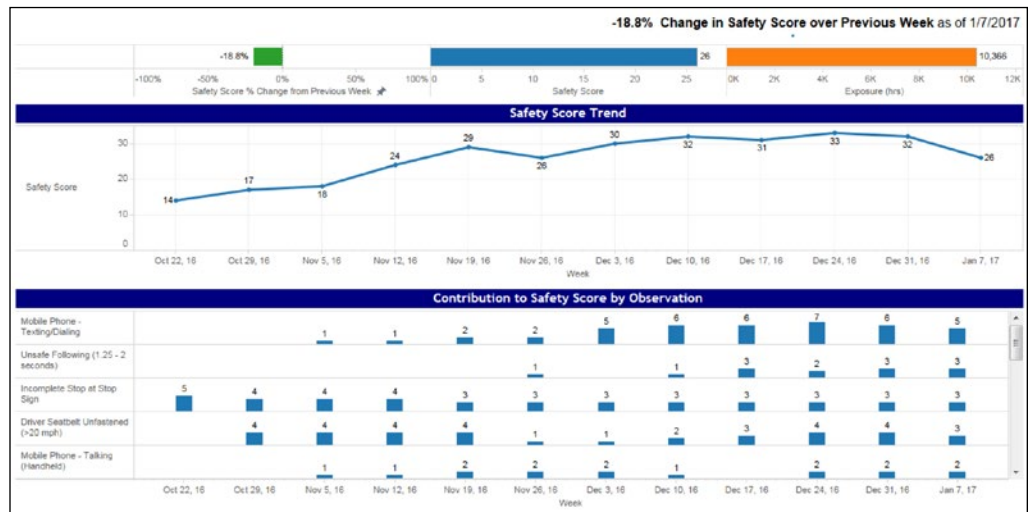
-18.8% Change in Safety Score over Previous Week as of 1/7/2017

-18.8%

-100% -50% 0% 50% 100%
Safety Score % Change from Previous Week

26

0 5 10 15 20 25
Safety Score

10,366

0K 2K 4K 6K 8K 10K 12K
Exposure (hrs)

Safety Score Trend

Safety Score

30
20
10
0

14 17 18 24 29 26 30 32 31 33 32 26

Oct 22, 16 Oct 29, 16 Nov 5, 16 Nov 12, 16 Nov 19, 16 Nov 26, 16 Dec 3, 16 Dec 10, 16 Dec 17, 16 Dec 24, 16 Dec 31, 16 Jan 7, 17
Week

Contribution to Safety Score by Observation

Mobile Phone - Texting/Dialing: 1 1 2 2 5 6 6 7 6 5

Unsafe Following (1.25 - 2 seconds): 1 1 3 2 3 3

Incomplete Stop at Stop Sign: 5 4 4 4 3 3 3 3 3 3 3 3

Driver Seatbelt Unfastened (>20 mph): 4 4 4 4 1 1 2 3 4 4 3

Mobile Phone - Talking (Handheld): 1 1 2 2 2 1 2 2 2

Oct 22, 16 Oct 29, 16 Nov 5, 16 Nov 12, 16 Nov 19, 16 Nov 26, 16 Dec 3, 16 Dec 10, 16 Dec 17, 16 Dec 24, 16 Dec 31, 16 Jan 7, 17
Week